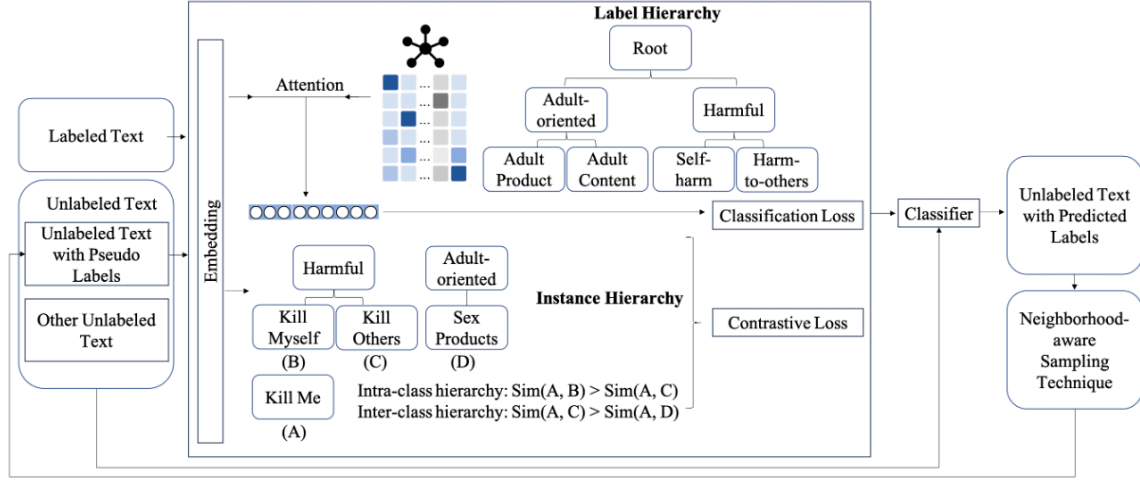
Label Hierarchy

Root

Adult-oriented

Harmful

Adult Product

Adult Content

Self-harm

Harm-to-others

Attention

...

Labeled Text

Unlabeled Text

Unlabeled Text with Pseudo Labels

Other Unlabeled Text

Embedding

Classification Loss

Classifier

Unlabeled Text with Predicted Labels

Harmful

Adult-oriented

Instance Hierarchy

Kill Myself
(B)

Kill Others
(C)

Sex Products
(D)

Contrastive Loss

Kill Me
(A)

Intra-class hierarchy: Sim(A, B) > Sim(A, C)
Inter-class hierarchy: Sim(A, C) > Sim(A, D)

Neighborhood-aware Sampling Technique